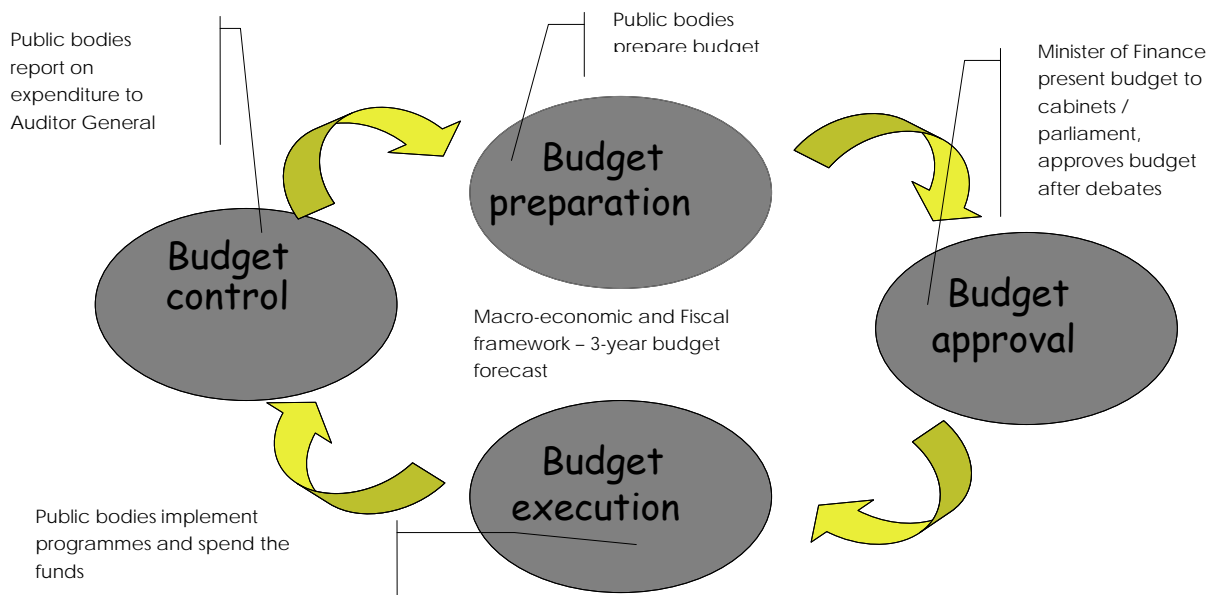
Public bodies report on expenditure to Auditor General

Public bodies prepare budget

Minister of Finance present budget to cabinets / parliament, approves budget after debates

Budget preparation

Budget control

Budget approval

Macro-economic and Fiscal framework – 3-year budget forecast

Budget execution

Public bodies implement programmes and spend the funds